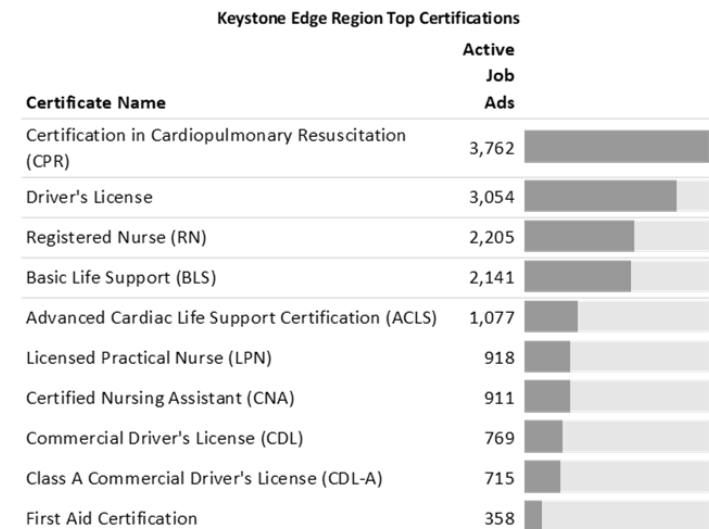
Keystone Edge Region Top Certifications

| Certificate Name | Active Job Ads |
|---|---|
| Certification in Cardiopulmonary Resuscitation (CPR) | 3,762 |
| Driver's License | 3,054 |
| Registered Nurse (RN) | 2,205 |
| Basic Life Support (BLS) | 2,141 |
| Advanced Cardiac Life Support Certification (ACLS) | 1,077 |
| Licensed Practical Nurse (LPN) | 918 |
| Certified Nursing Assistant (CNA) | 911 |
| Commercial Driver's License (CDL) | 769 |
| Class A Commercial Driver's License (CDL-A) | 715 |
| First Aid Certification | 358 |